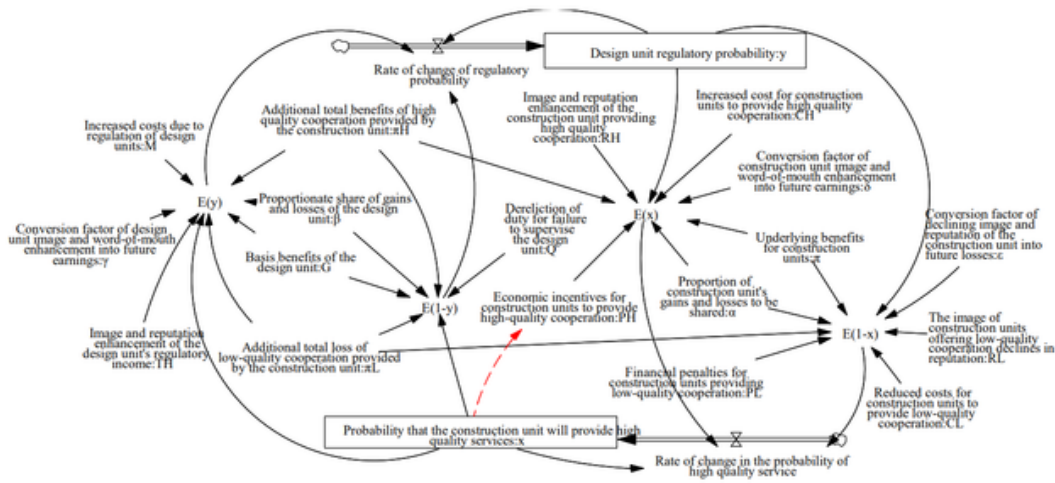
Design unit regulatory probability:y

Rate of change of regulatory probability

Additional total benefits of high quality cooperation provided by the construction unit:πH

Image and reputation enhancement of the construction unit providing high quality cooperation:RH

Increased cost for construction units to provide high quality cooperation:CH

Increased costs due to regulation of design units:M

Conversion factor of construction unit image and word-of-mouth enhancement into future earnings:δ

E(y)

Proportionate share of gains and losses of the design unit:β

Dereliction of duty for failure to supervise the design unit:Q

E(x)

Conversion factor of design unit image and word-of-mouth enhancement into future earnings:γ

Conversion factor of declining image and reputation of the construction unit into future losses:ε

Underlying benefits for construction units:π

Basis benefits of the design unit:G

E(1-y)

Economic incentives for construction units to provide high-quality cooperation:PH

Proportion of construction unit's gains and losses to be shared:α

E(1-x)

The image of construction units offering low-quality cooperation declines in reputation:RL

Image and reputation enhancement of the design unit's regulatory income:TH

Additional total loss of low-quality cooperation provided by the construction unit:πL

Financial penalties for construction units providing low-quality cooperation:PL

Reduced costs for construction units to provide low-quality cooperation:CL

Probability that the construction unit will provide high quality services:x

Rate of change in the probability of high quality service